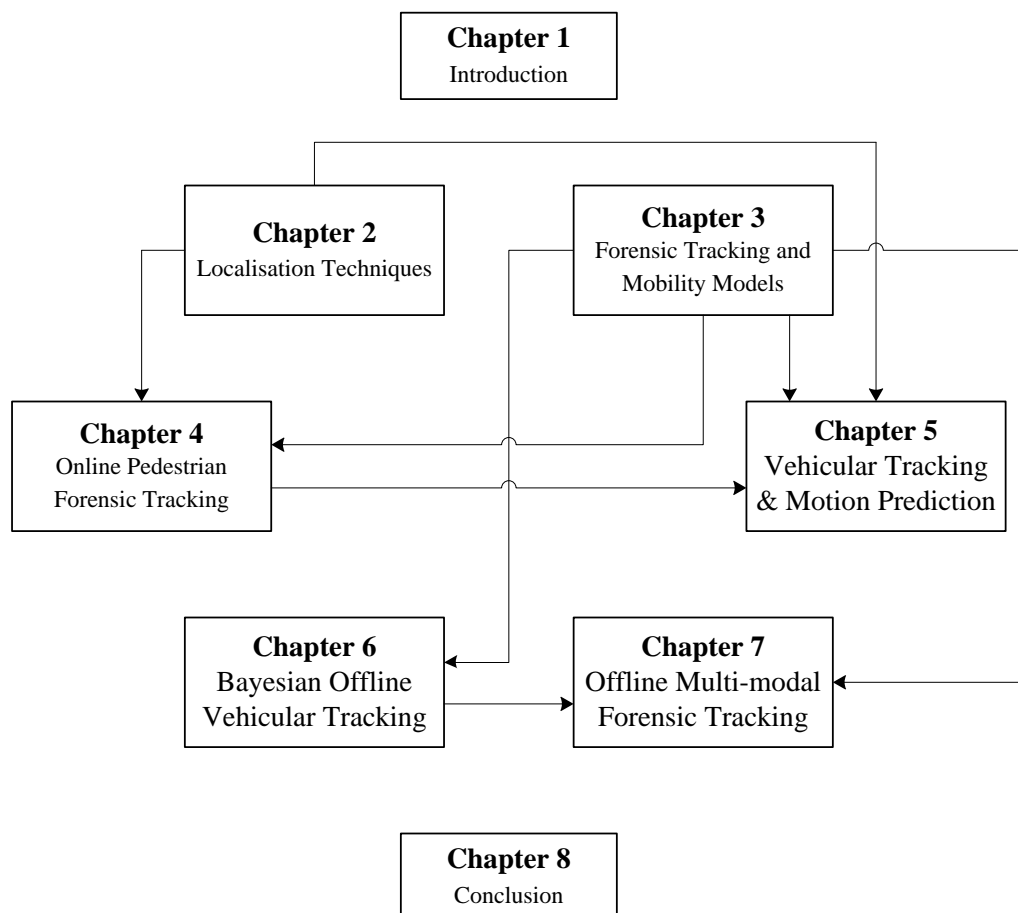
Chapter 1
Introduction

Chapter 2
Localisation Techniques

Chapter 3
Forensic Tracking and Mobility Models

Chapter 4
Online Pedestrian Forensic Tracking

Chapter 5
Vehicular Tracking & Motion Prediction

Chapter 6
Bayesian Offline Vehicular Tracking

Chapter 7
Offline Multi-modal Forensic Tracking

Chapter 8
Conclusion